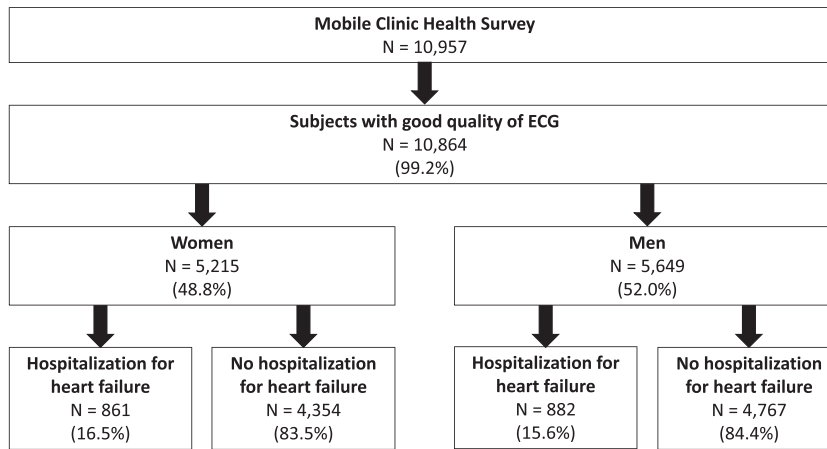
Mobile Clinic Health Survey
N = 10,957

Subjects with good quality of ECG
N = 10,864
(99.2%)

Women
N = 5,215
(48.8%)

Men
N = 5,649
(52.0%)

Hospitalization for heart failure
N = 861
(16.5%)

No hospitalization for heart failure
N = 4,354
(83.5%)

Hospitalization for heart failure
N = 882
(15.6%)

No hospitalization for heart failure
N = 4,767
(84.4%)